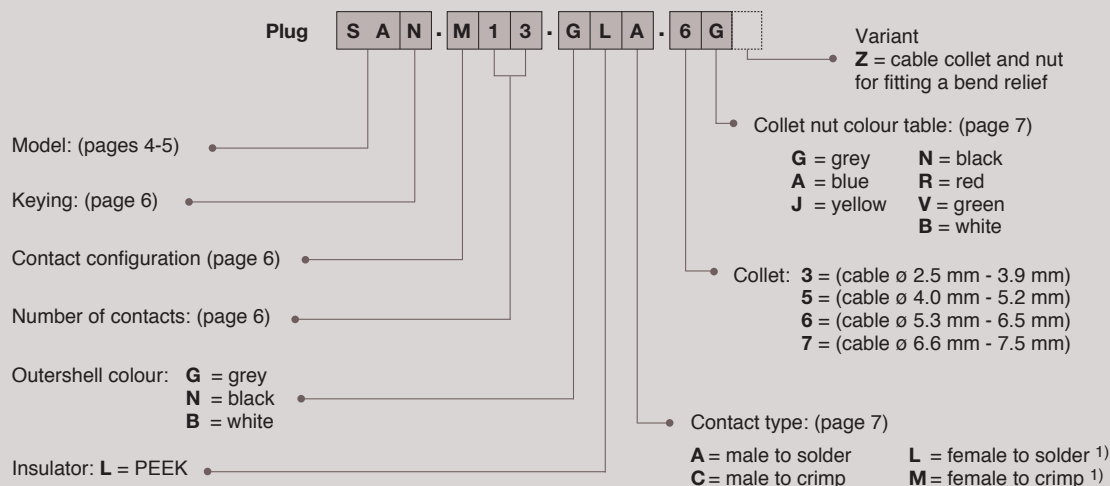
Plug S A N . M 1 3 . G L A . 6 G

Variant
**Z** = cable collet and nut for fitting a bend relief

Collet nut colour table: (page 7)

| | |
|---|---|
| **G** = grey | **N** = black |
| **A** = blue | **R** = red |
| **J** = yellow | **V** = green |
| | **B** = white |

Model: (pages 4-5)

Keying: (page 6)

Contact configuration (page 6)

Number of contacts: (page 6)

Outershell colour: **G** = grey
**N** = black
**B** = white

Insulator: **L** = PEEK

Collet: **3** = (cable ø 2.5 mm - 3.9 mm)
**5** = (cable ø 4.0 mm - 5.2 mm)
**6** = (cable ø 5.3 mm - 6.5 mm)
**7** = (cable ø 6.6 mm - 7.5 mm)

Contact type: (page 7)

| | |
|---|---|
| **A** = male to solder | **L** = female to solder $^{1)}$ |
| **C** = male to crimp | **M** = female to crimp $^{1)}$ |